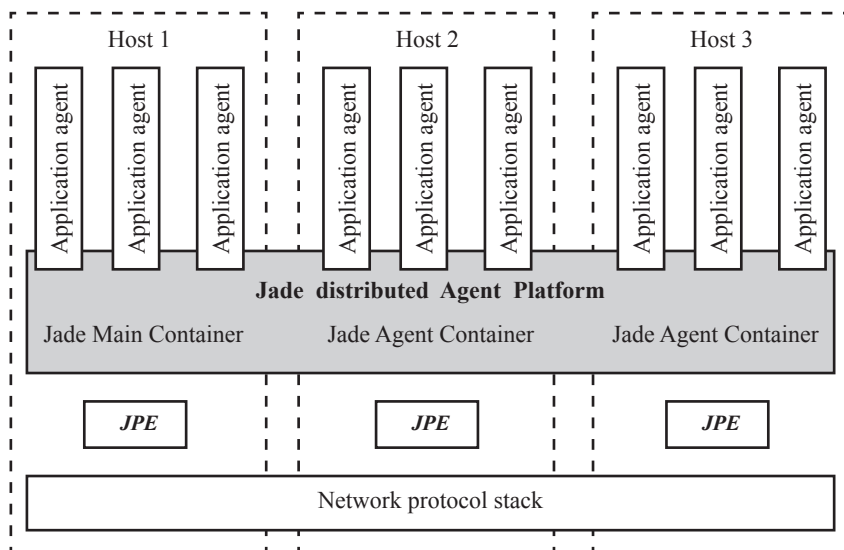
Host 1

Application agent

Application agent

Application agent

Host 2

Application agent

Application agent

Application agent

Host 3

Application agent

Application agent

Application agent

**Jade distributed Agent Platform**

Jade Main Container

Jade Agent Container

Jade Agent Container

*JPE*

*JPE*

*JPE*

Network protocol stack